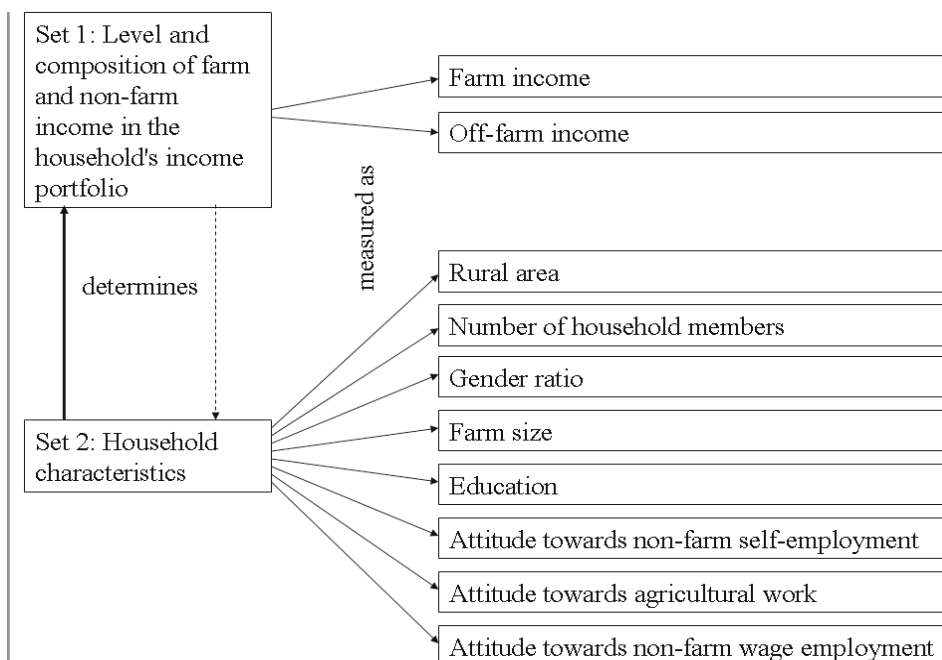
Set 1: Level and composition of farm and non-farm income in the household's income portfolio

Farm income

Off-farm income

measured as

determines

Rural area

Number of household members

Gender ratio

Farm size

Education

Attitude towards non-farm self-employment

Attitude towards agricultural work

Attitude towards non-farm wage employment

Set 2: Household characteristics